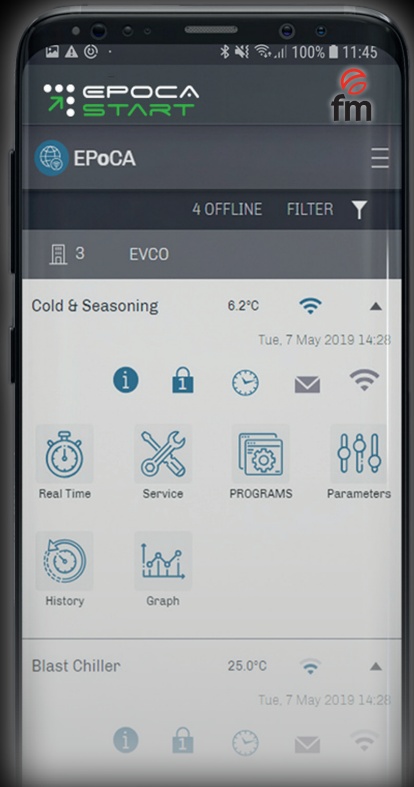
100% 11:45

EPOCA
START

fm

EPoCA

4 OFFLINE FILTER

3 EVCO

Cold & Seasoning 6.2°C

Tue, 7 May 2019 14:28

1

Real Time
Service
PROGRAMS
Parameters
History
Graph

Blast Chiller 25.0°C

Tue, 7 May 2019 14:28

1